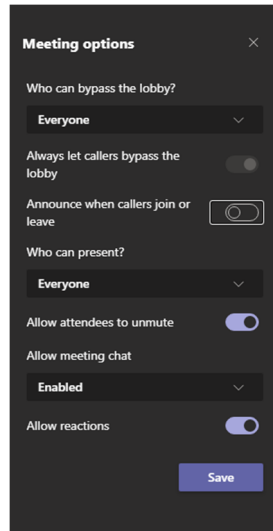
Meeting options

Who can bypass the lobby?

Everyone

Always let callers bypass the lobby

Announce when callers join or leave

Who can present?

Everyone

Allow attendees to unmute

Allow meeting chat

Enabled

Allow reactions

Save